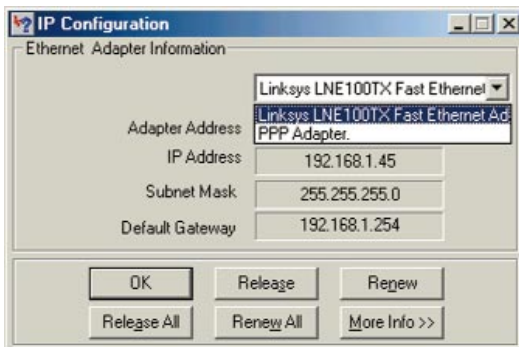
IP Configuration

Ethernet Adapter Information

Linksys LNE100TX Fast Ethernet

Linksys LNE100TX Fast Ethernet Ad
PPP Adapter.

Adapter Address

IP Address 192.168.1.45

Subnet Mask 255.255.255.0

Default Gateway 192.168.1.254

OK
Release
Renew
Release All
Renew All
More Info >>